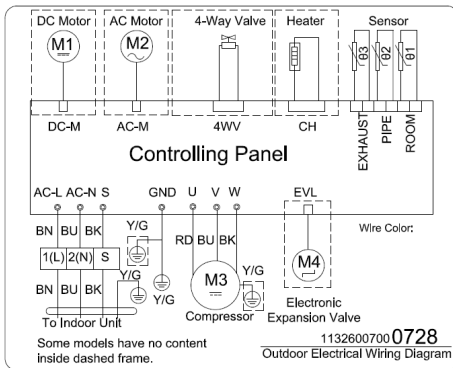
DC Motor
M1
AC Motor
M2
4-Way Valve
Heater
Sensor
θ3
θ2
θ1
DC-M
AC-M
4WV
CH
EXHAUST
PIPE
ROOM
Controlling Panel
AC-L AC-N S
GND U V W
EVL
Wire Color:
BN BU BK
Y/G
RD BU BK
1(L) 2(N) S
M3
Y/G
M4
Y/G
BN BU BK
Y/G
Compressor
Electronic Expansion Valve
To Indoor Unit
Some models have no content inside dashed frame.
11326007000728
Outdoor Electrical Wiring Diagram